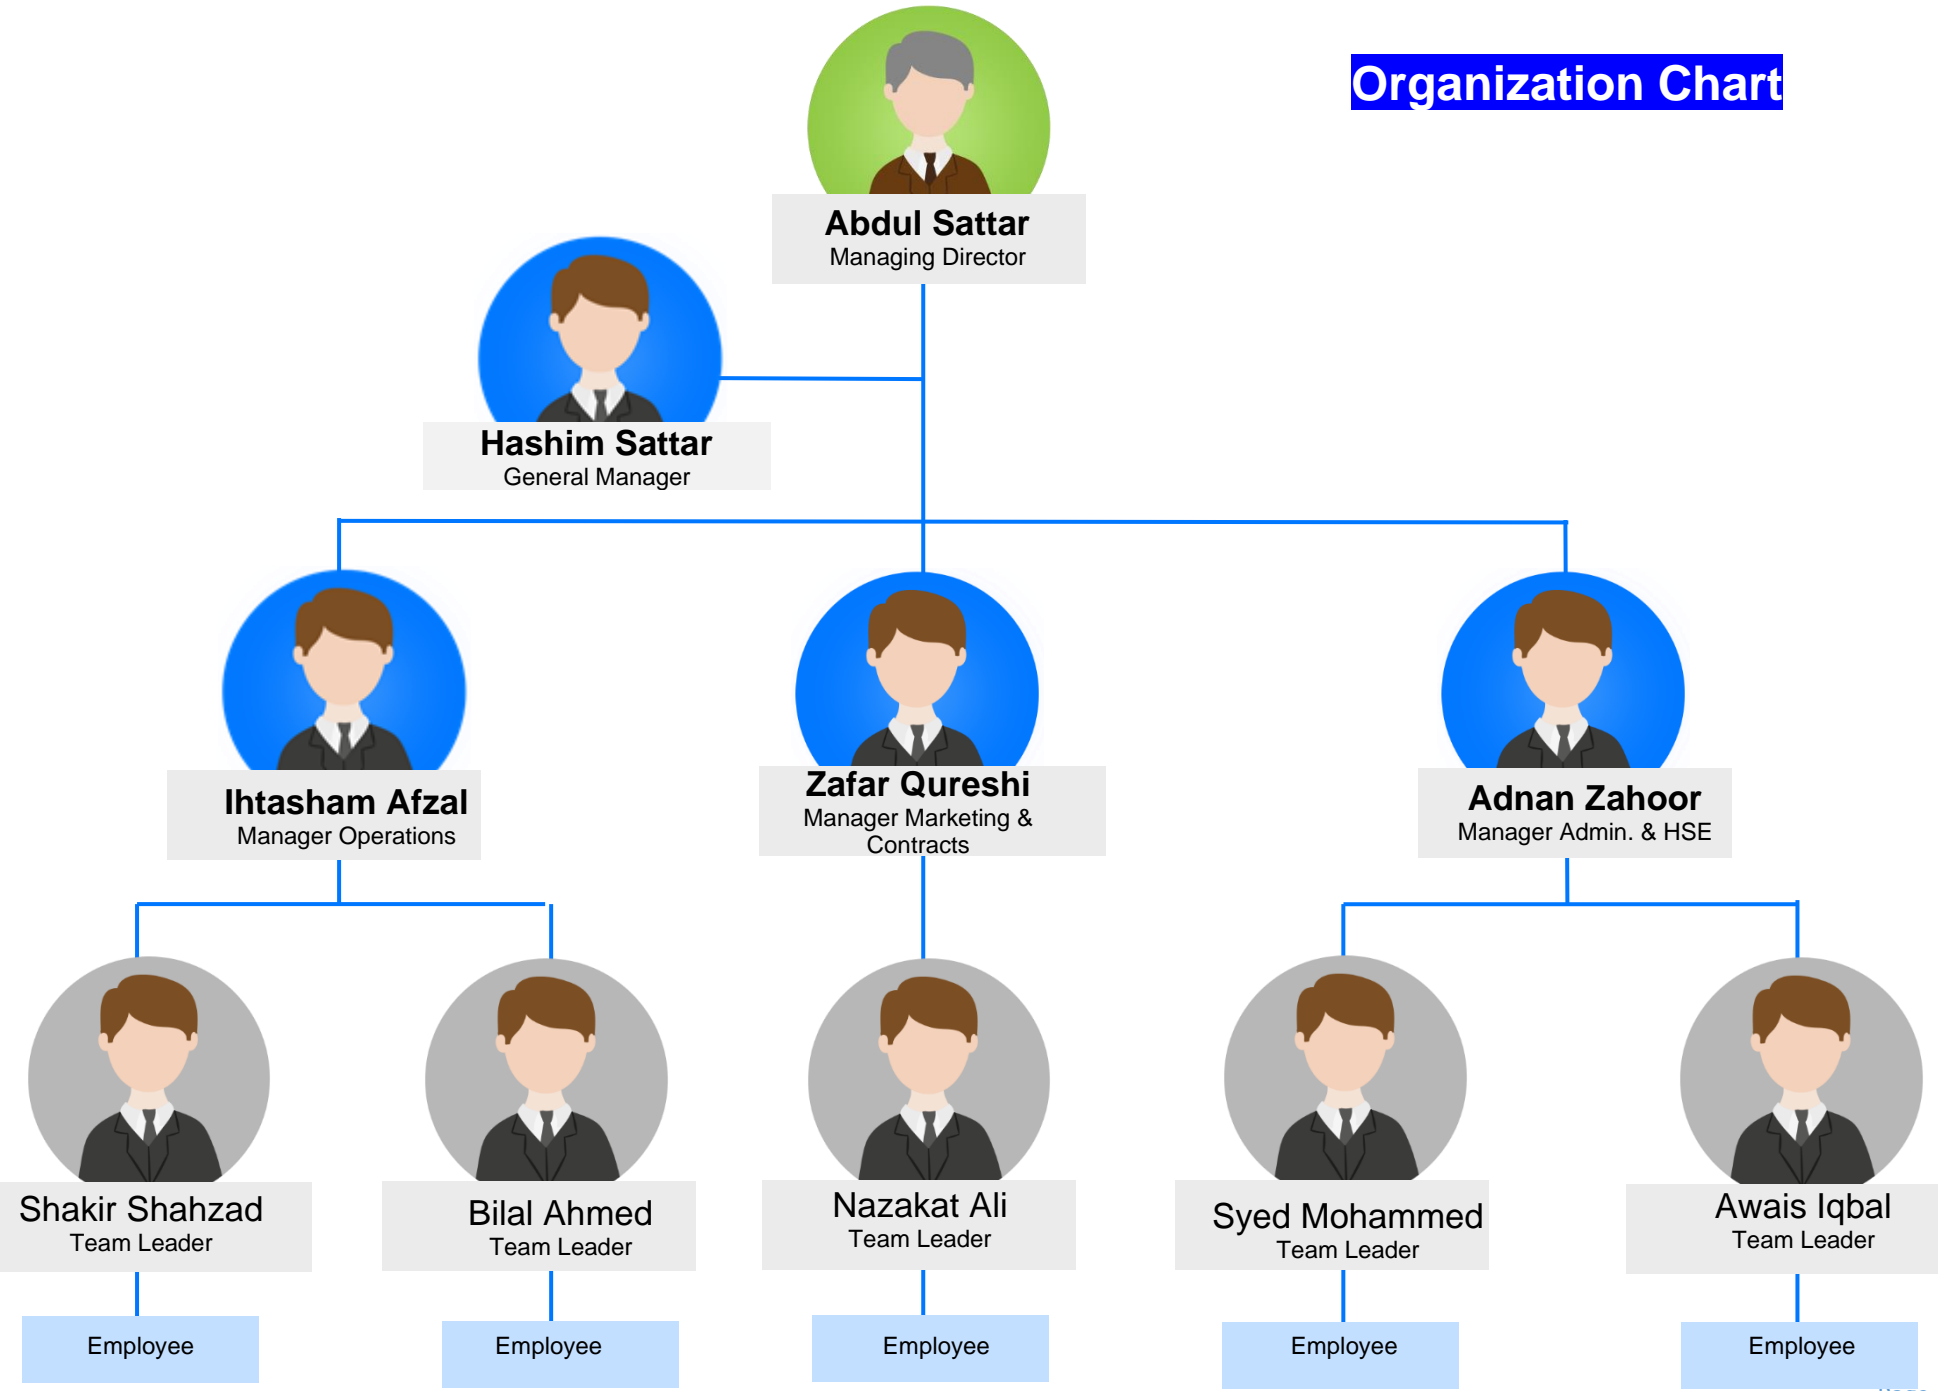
Organization Chart

Abdul Sattar
Managing Director

Hashim Sattar
General Manager

Ihtasham Afzal
Manager Operations

Zafar Qureshi
Manager Marketing & Contracts

Adnan Zahoor
Manager Admin. & HSE

Shakir Shahzad
Team Leader

Bilal Ahmed
Team Leader

Nazakat Ali
Team Leader

Syed Mohammed
Team Leader

Awais Iqbal
Team Leader

Employee

Employee

Employee

Employee

Employee